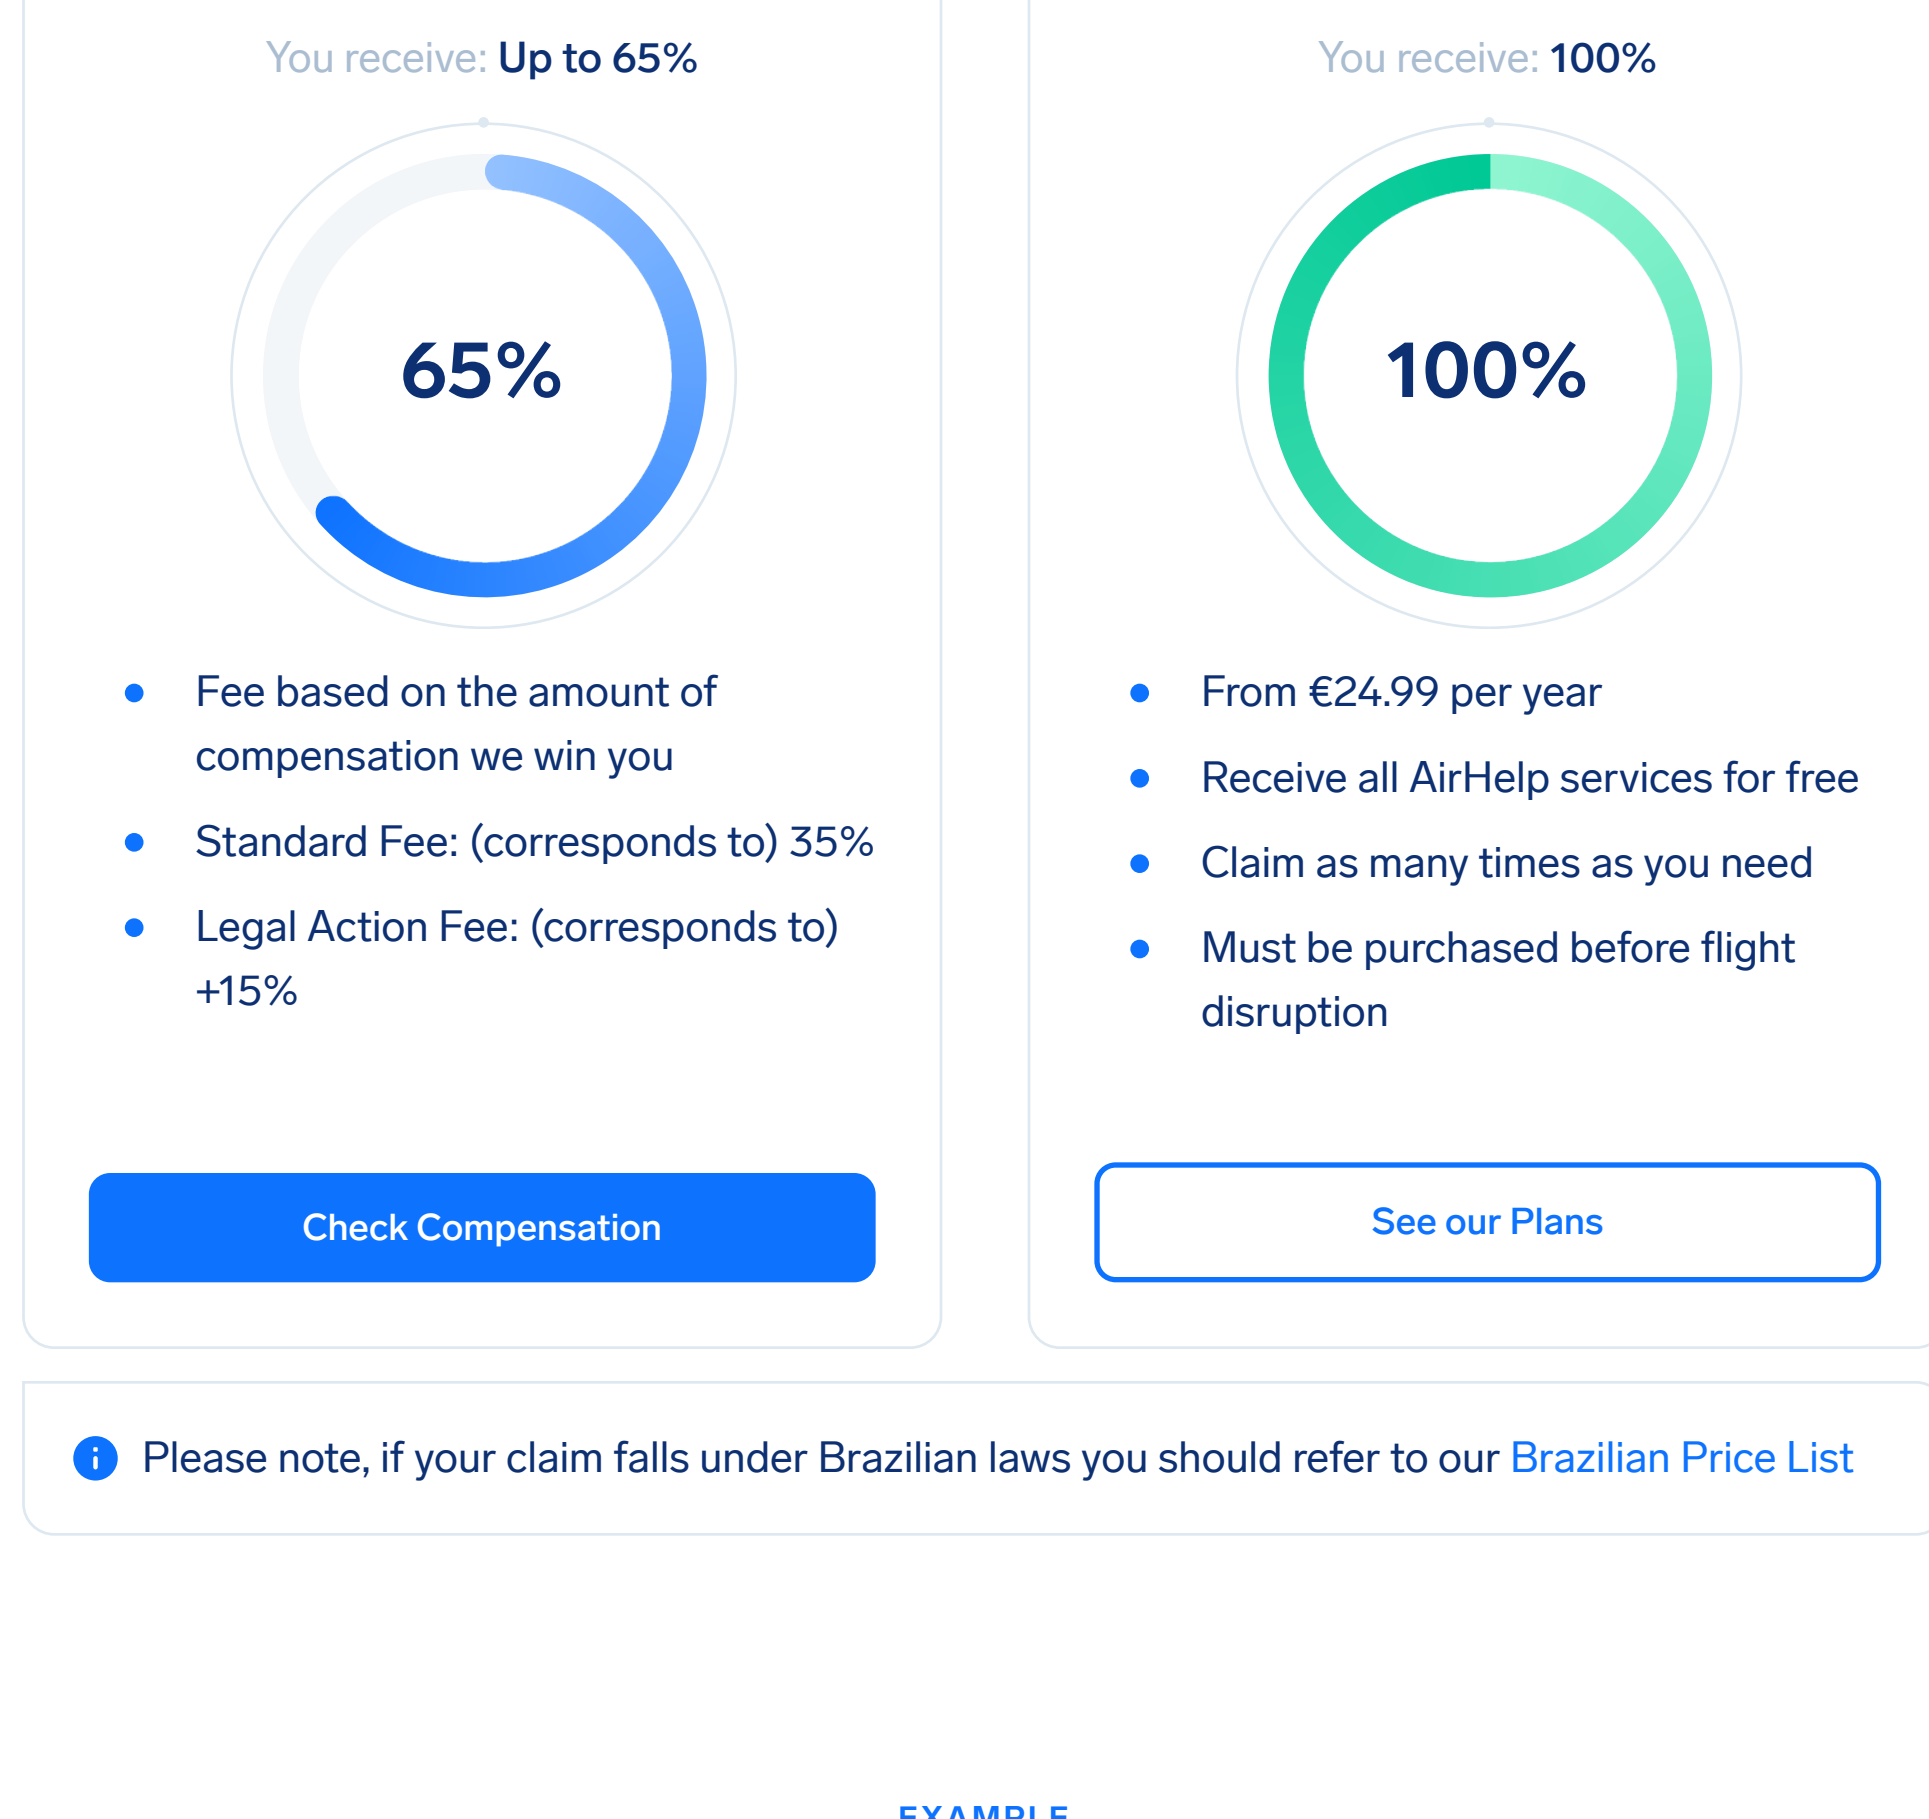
You receive: Up to 65%

65%

- Fee based on the amount of compensation we win you
- Standard Fee: (corresponds to) 35%
- Legal Action Fee: (corresponds to) +15%

Check Compensation

You receive: 100%

100%

- From €24.99 per year
- Receive all AirHelp services for free
- Claim as many times as you need
- Must be purchased before flight disruption

See our Plans

Please note, if your claim falls under Brazilian laws you should refer to our Brazilian Price List

EXAMPLE